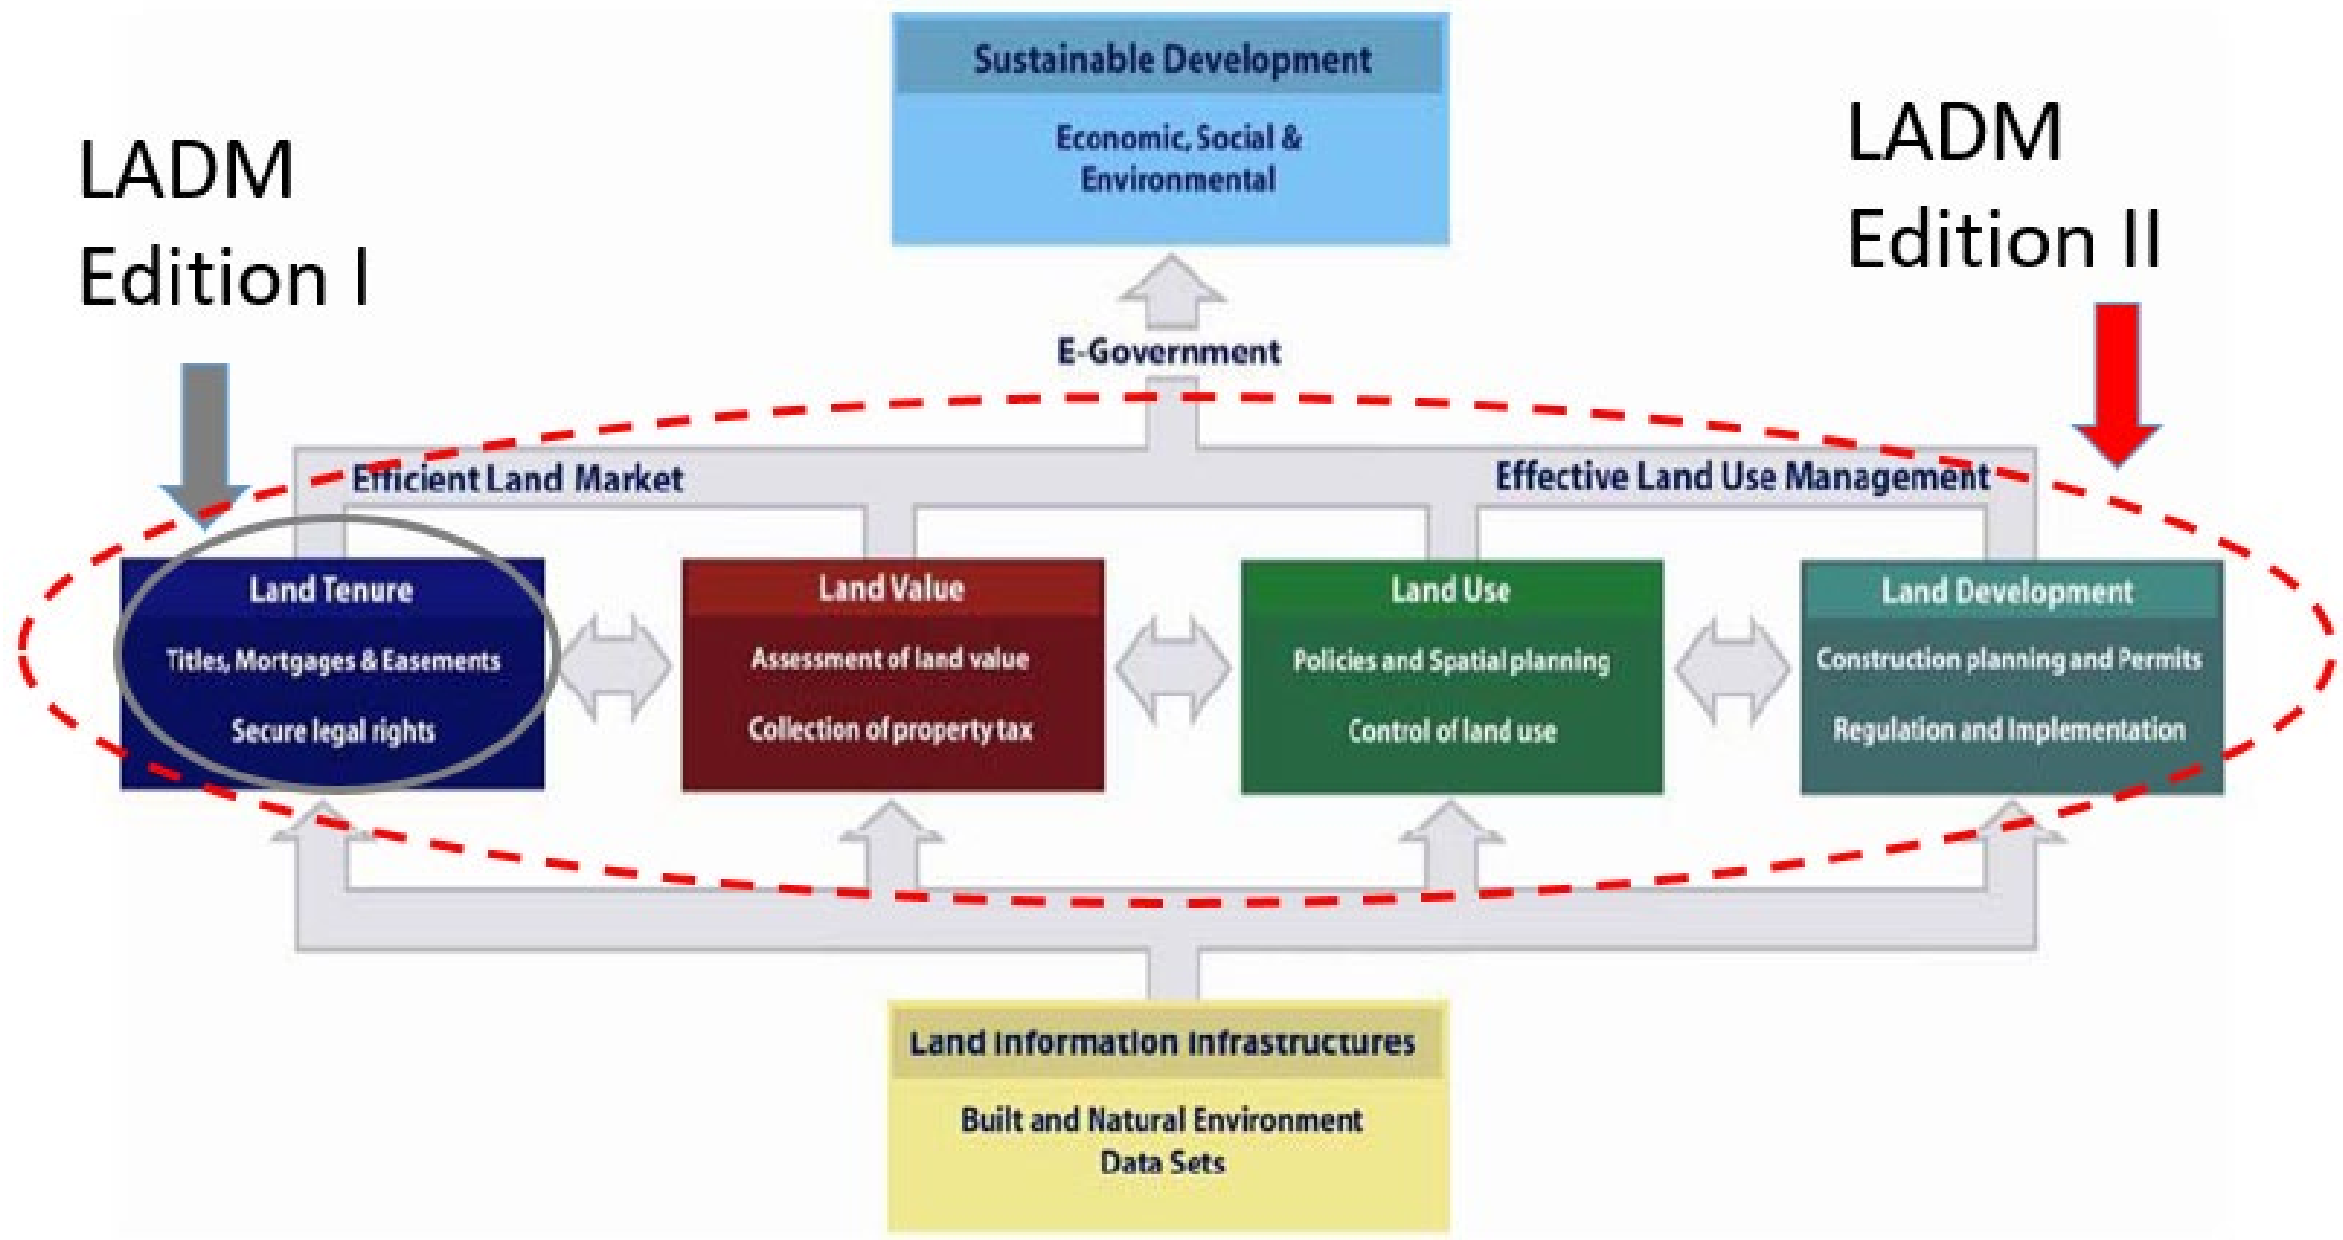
Sustainable Development

Economic, Social & Environmental

LADM Edition I

LADM Edition II

E-Government

Efficient Land Market

Effective Land Use Management

Land Tenure

Titles, Mortgages & Easements

Secure legal rights

Land Value

Assessment of land value

Collection of property tax

Land Use

Policies and Spatial planning

Control of land use

Land Development

Construction planning and Permits

Regulation and Implementation

Land Information Infrastructures

Built and Natural Environment Data Sets